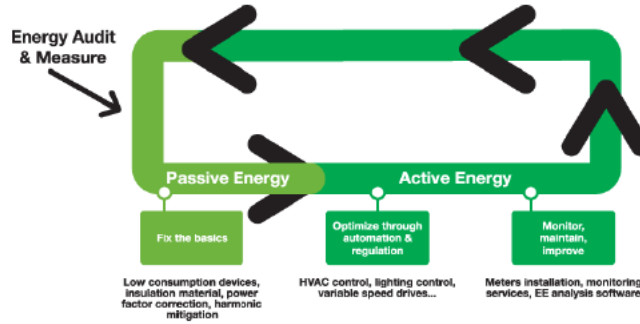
Energy Audit
& Measure

Passive Energy

Active Energy

Fix the basics

Optimize through automation & regulation

Monitor, maintain, improve

Low consumption devices, insulation material, power factor correction, harmonic mitigation

HVAC control, lighting control, variable speed drives...

Meters installation, monitoring services, EE analysis software